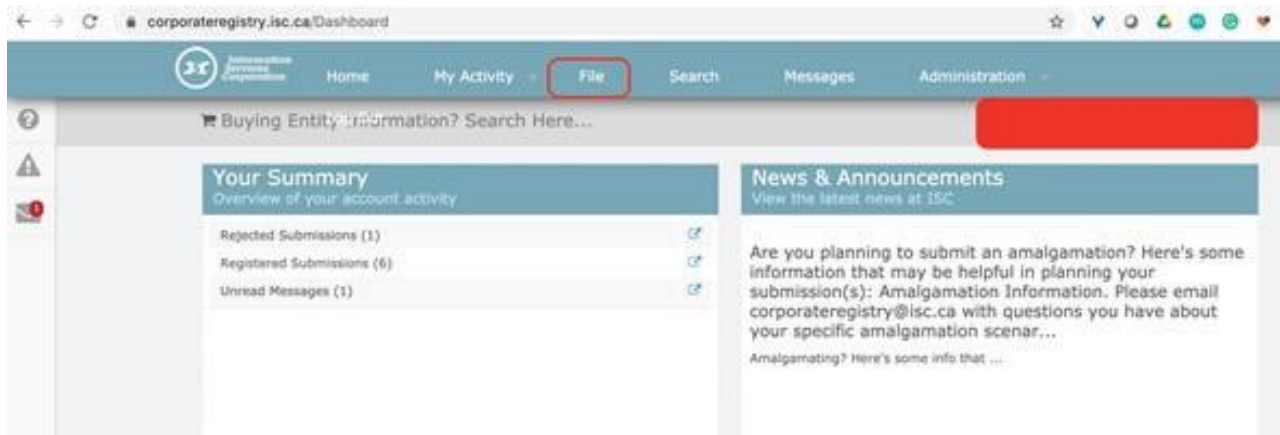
corporateregistry.isc.ca/Dashboard

Information Services Corporation

Home

My Activity

File

Search

Messages

Administration

Buying Entity Information? Search Here...

Your Summary
Overview of your account activity

Rejected Submissions (1)

Registered Submissions (6)

Unread Messages (1)

News & Announcements
View the latest news at ISC

Are you planning to submit an amalgamation? Here's some information that may be helpful in planning your submission(s): Amalgamation Information. Please email corporateregistry@isc.ca with questions you have about your specific amalgamation scenar...

Amalgamating? Here's some info that ...